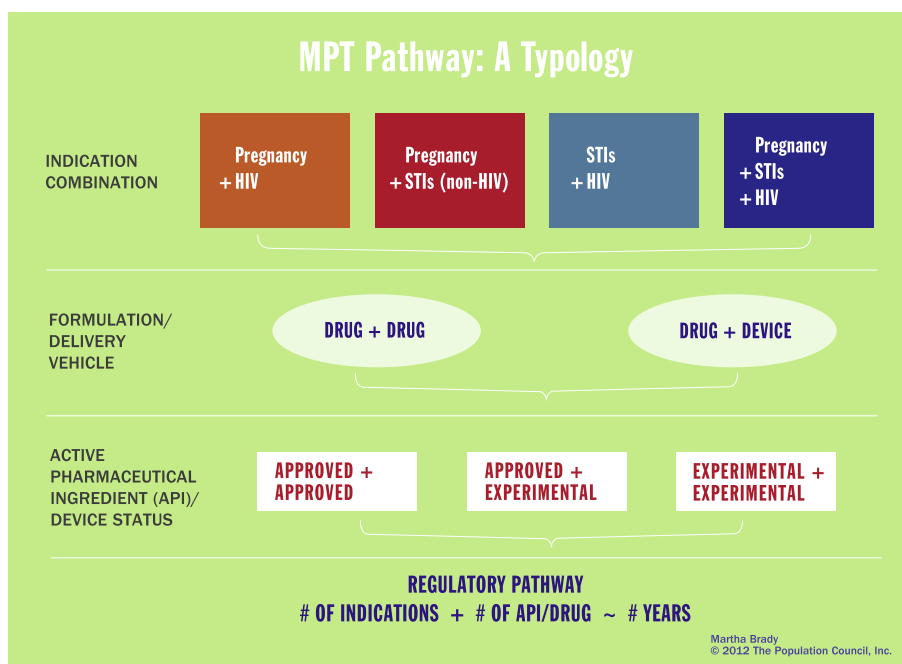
MPT Pathway: A Typology

INDICATION COMBINATION

Pregnancy + HIV

Pregnancy + STIs (non-HIV)

STIs + HIV

Pregnancy + STIs + HIV

FORMULATION/ DELIVERY VEHICLE

DRUG + DRUG

DRUG + DEVICE

ACTIVE PHARMACEUTICAL INGREDIENT (API)/ DEVICE STATUS

APPROVED + APPROVED

APPROVED + EXPERIMENTAL

EXPERIMENTAL + EXPERIMENTAL

REGULATORY PATHWAY

# OF INDICATIONS + # OF API/DRUG ~ # YEARS

Martha Brady
© 2012 The Population Council, Inc.